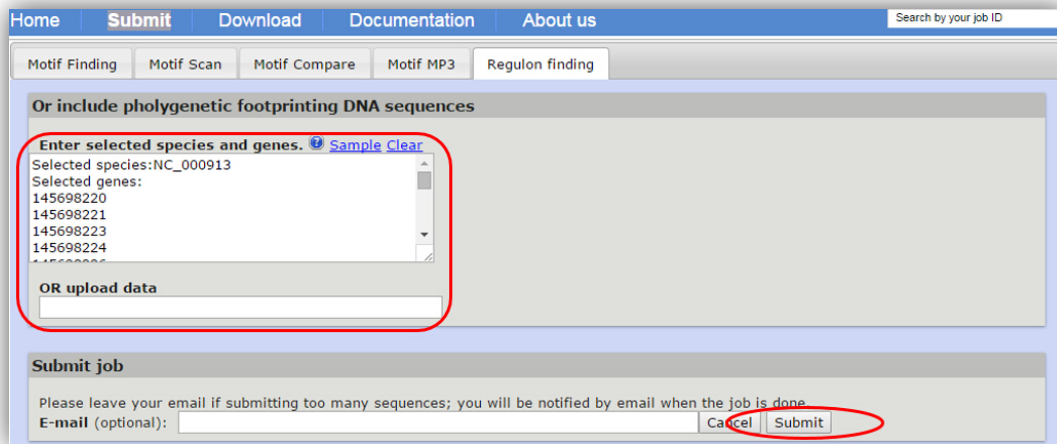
Home Submit Download Documentation About us

Search by your job ID

Motif Finding | Motif Scan | Motif Compare | Motif MP3 | Regulon finding

Or include pholygenetic footprinting DNA sequences

Enter selected species and genes. Sample Clear

Selected species:NC_000913
Selected genes:
145698220
145698221
145698223
145698224
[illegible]

OR upload data

Submit job

Please leave your email if submitting too many sequences; you will be notified by email when the job is done.

E-mail (optional):

Cancel Submit